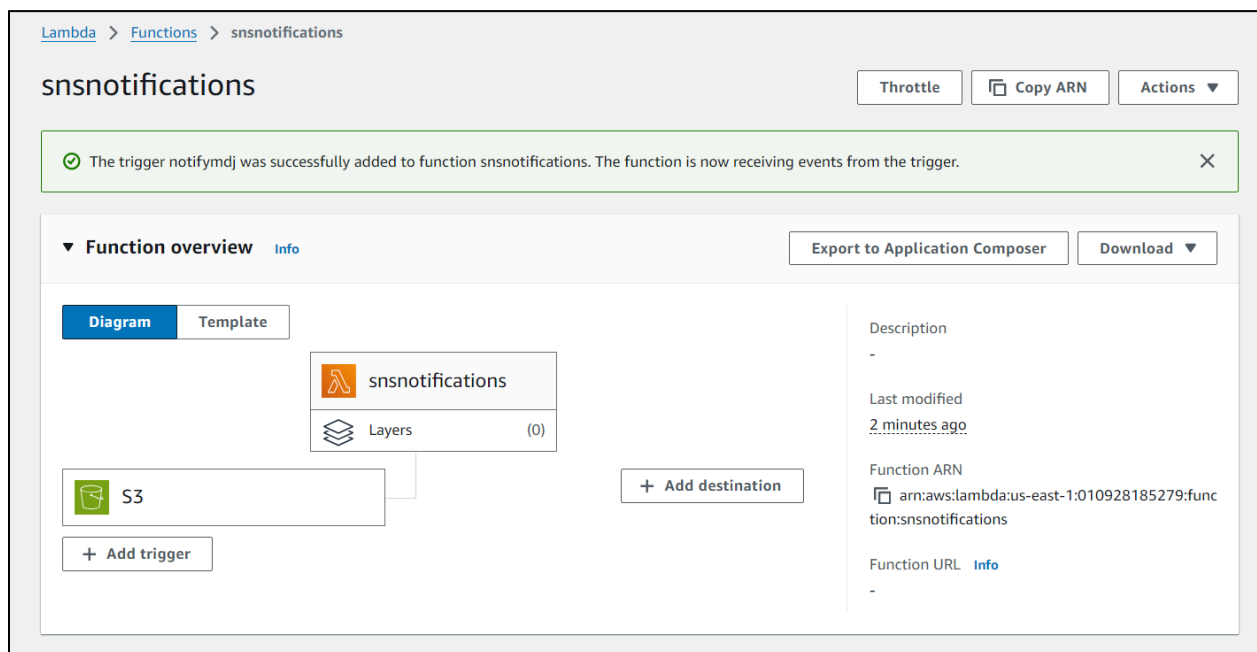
Lambda > Functions > snsnotifications

snsnotifications

Throttle Copy ARN Actions ▼

The trigger notifymdj was successfully added to function snsnotifications. The function is now receiving events from the trigger.

▼ Function overview Info

Export to Application Composer Download ▼

Diagram Template

snsnotifications

Layers (0)

S3

+ Add trigger

+ Add destination

Description
-

Last modified
2 minutes ago

Function ARN
arn:aws:lambda:us-east-1:010928185279:function:snsnotifications

Function URL Info
-